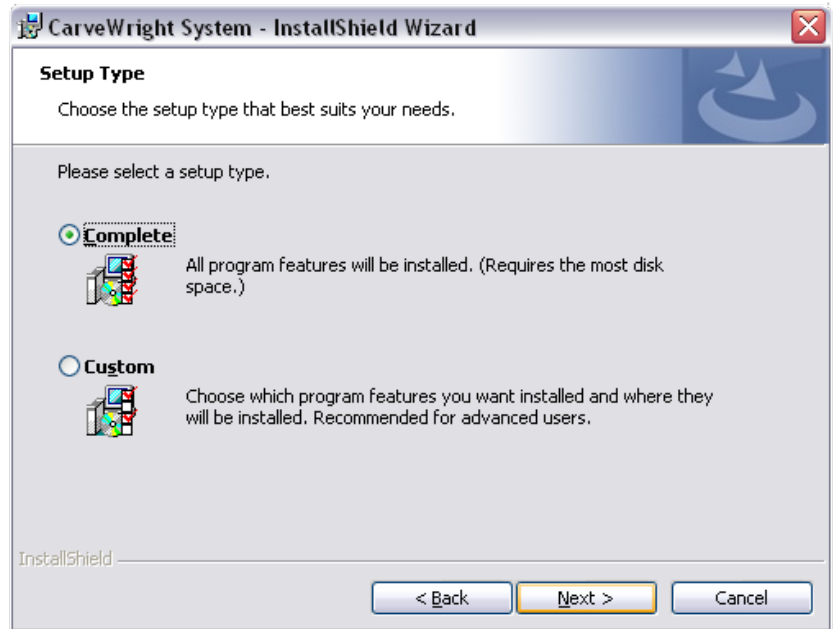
CarveWright System - InstallShield Wizard

Setup Type

Choose the setup type that best suits your needs.

Please select a setup type.

Complete

All program features will be installed. (Requires the most disk space.)

Custom

Choose which program features you want installed and where they will be installed. Recommended for advanced users.

InstallShield

< Back

Next >

Cancel